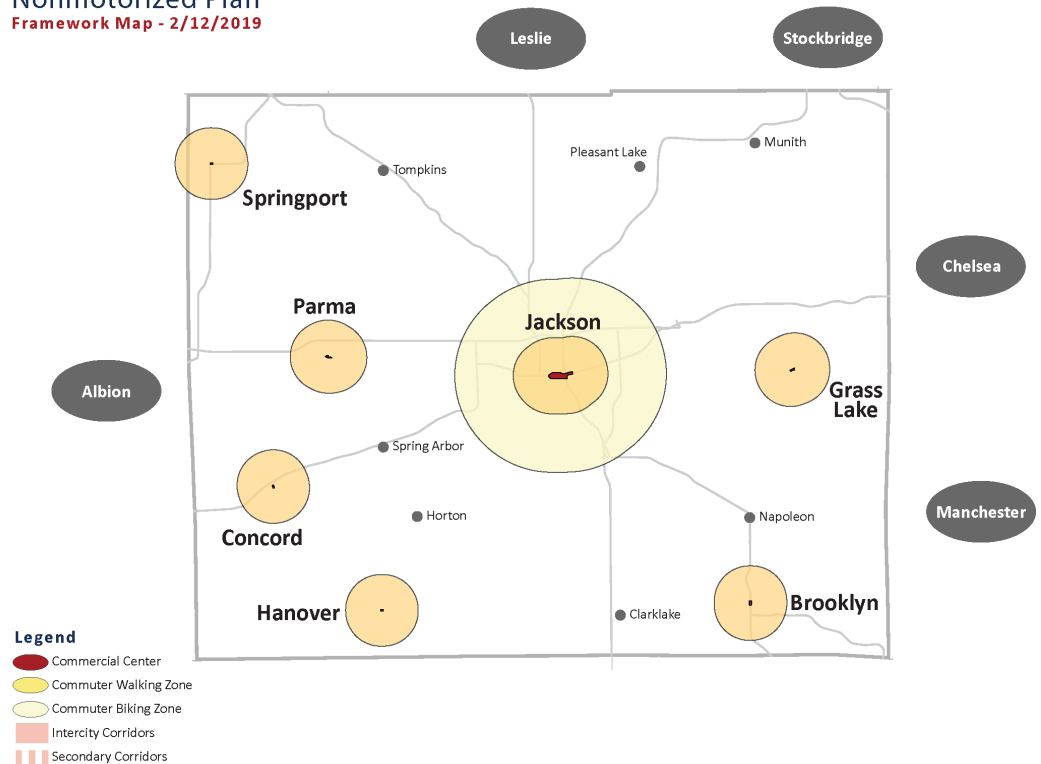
Nonmotorized Plan
Framework Map - 2/12/2019

Leslie
Stockbridge
Munith
Pleasant Lake
Tompkins
Springport
Chelsea
Parma
Jackson
Albion
Grass Lake
Spring Arbor
Manchester
Concord
Horton
Napoleon
Hanover
Clarklake
Brooklyn

Legend
Commercial Center
Commuter Walking Zone
Commuter Biking Zone
Intercity Corridors
Secondary Corridors